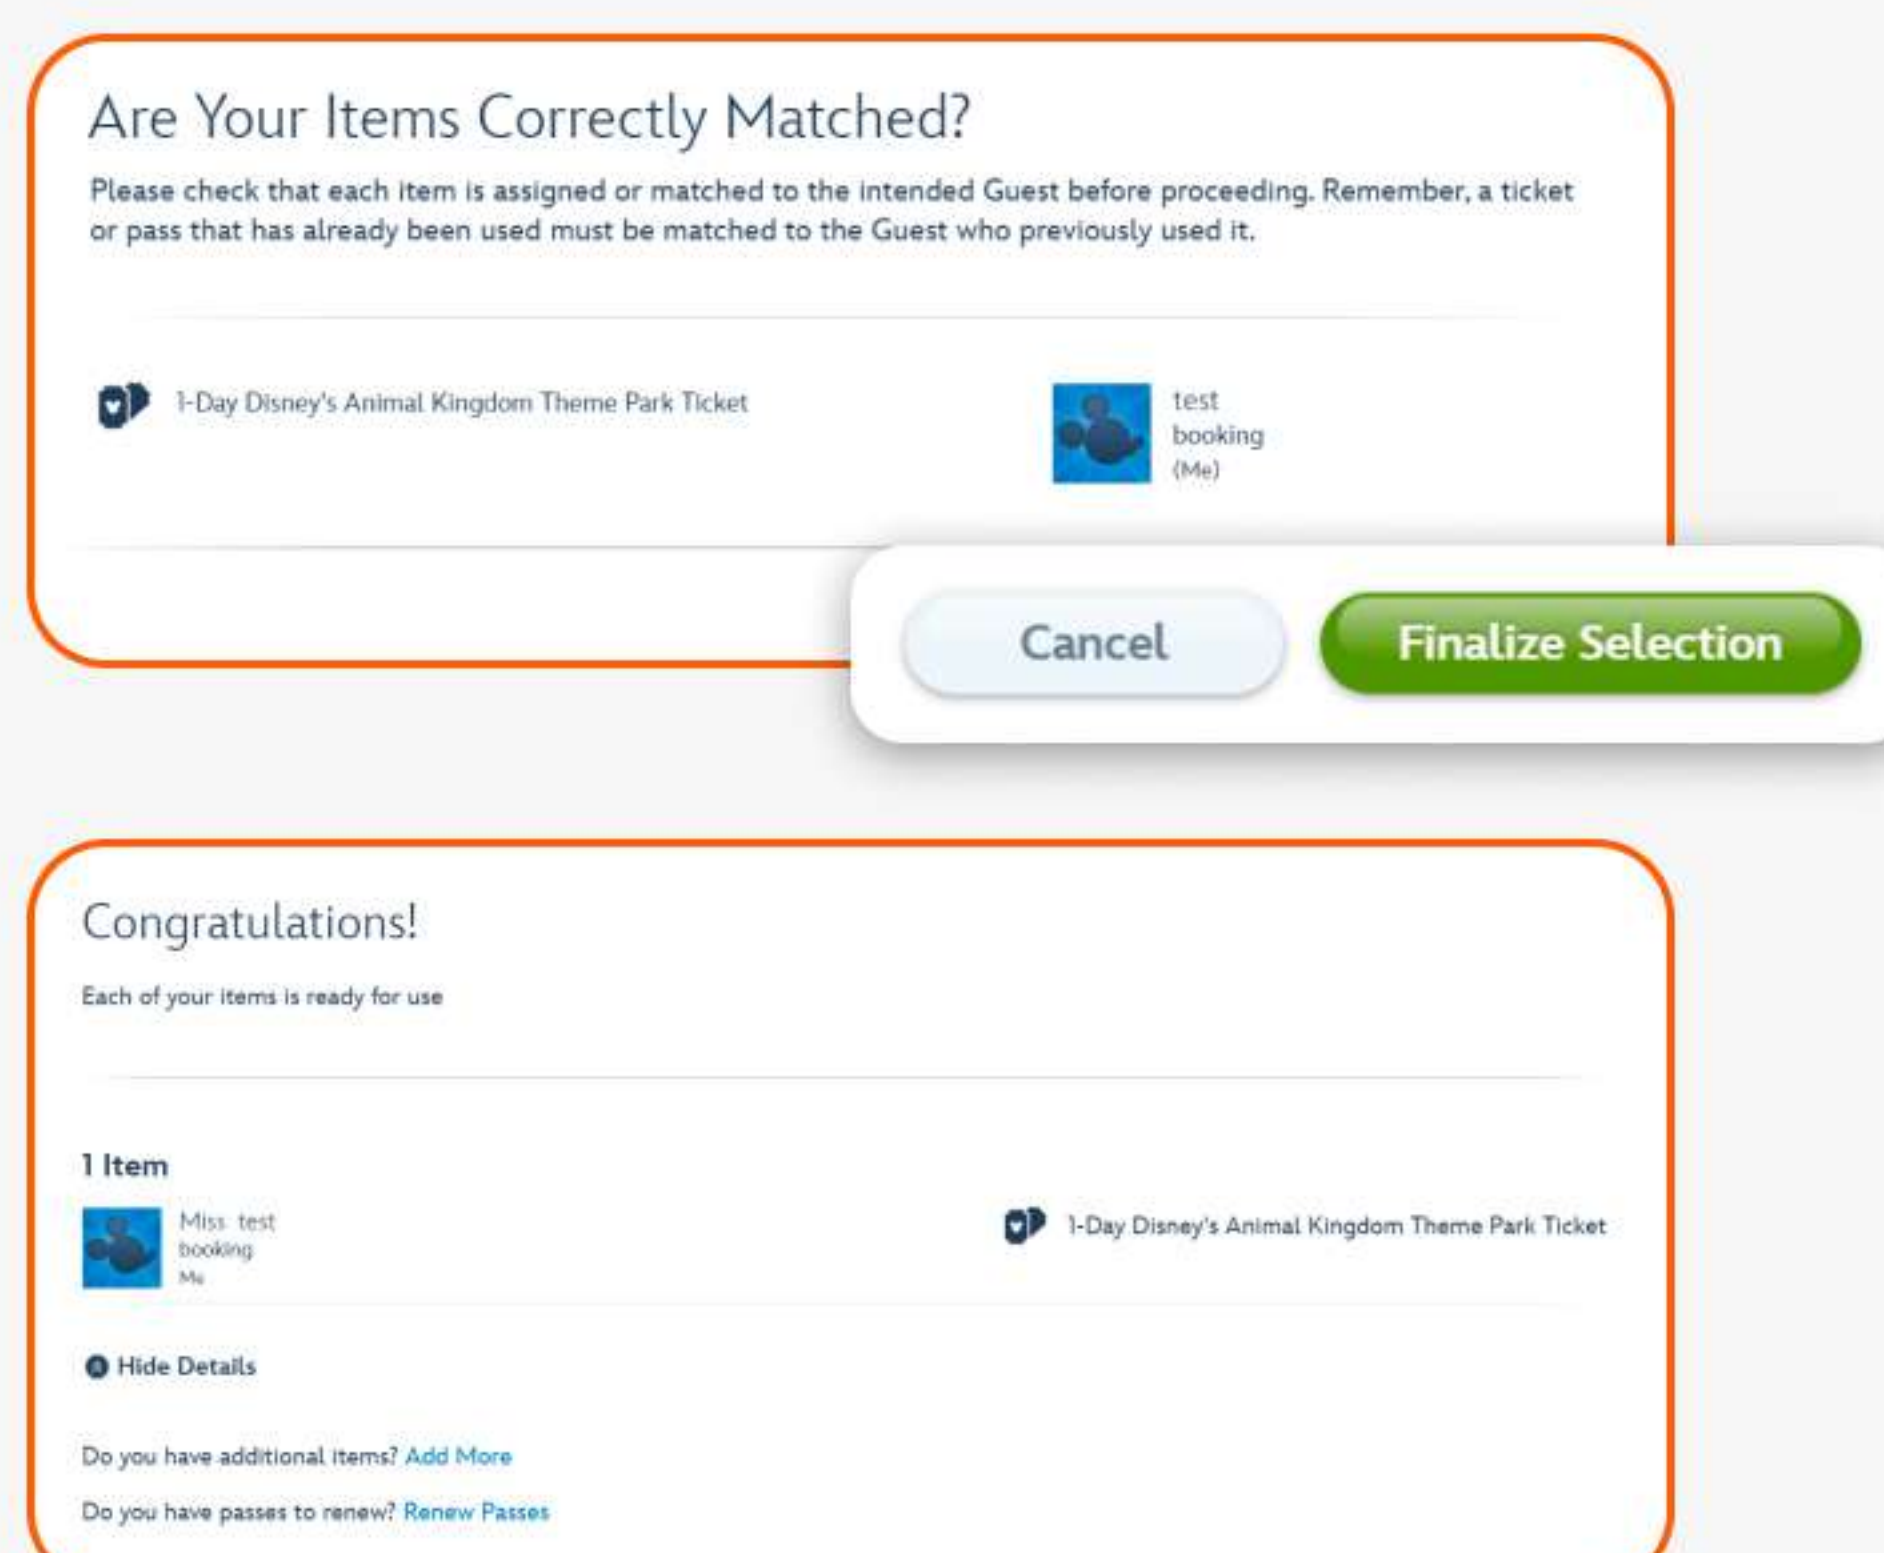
Are Your Items Correctly Matched?

Please check that each item is assigned or matched to the intended Guest before proceeding. Remember, a ticket or pass that has already been used must be matched to the Guest who previously used it.

1-Day Disney's Animal Kingdom Theme Park Ticket

test booking (Me)

Cancel

Finalize Selection

Congratulations!

Each of your items is ready for use

1 Item

Miss test booking Me

1-Day Disney's Animal Kingdom Theme Park Ticket

Hide Details

Do you have additional items? Add More

Do you have passes to renew? Renew Passes